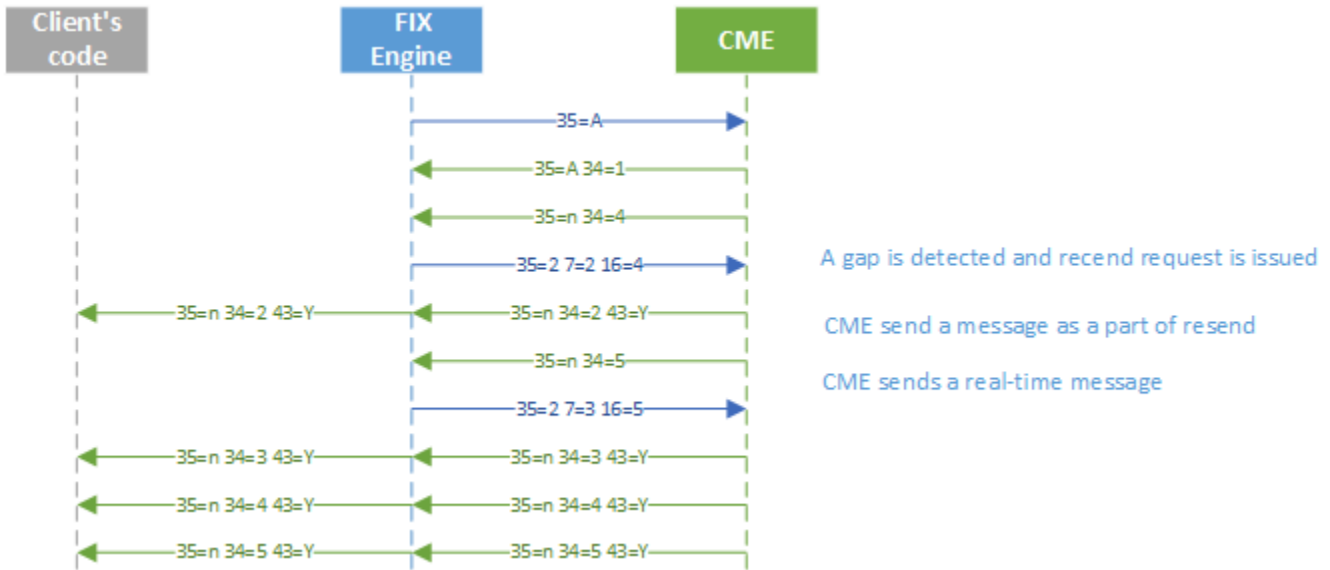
Client's code

FIX Engine

CME

35=A

35=A 34=1

35=n 34=4

35=2 7=2 16=4

A gap is detected and recend request is issued

35=n 34=2 43=Y

35=n 34=2 43=Y

CME send a message as a part of resend

35=n 34=5

CME sends a real-time message

35=2 7=3 16=5

35=n 34=3 43=Y

35=n 34=3 43=Y

35=n 34=4 43=Y

35=n 34=4 43=Y

35=n 34=5 43=Y

35=n 34=5 43=Y